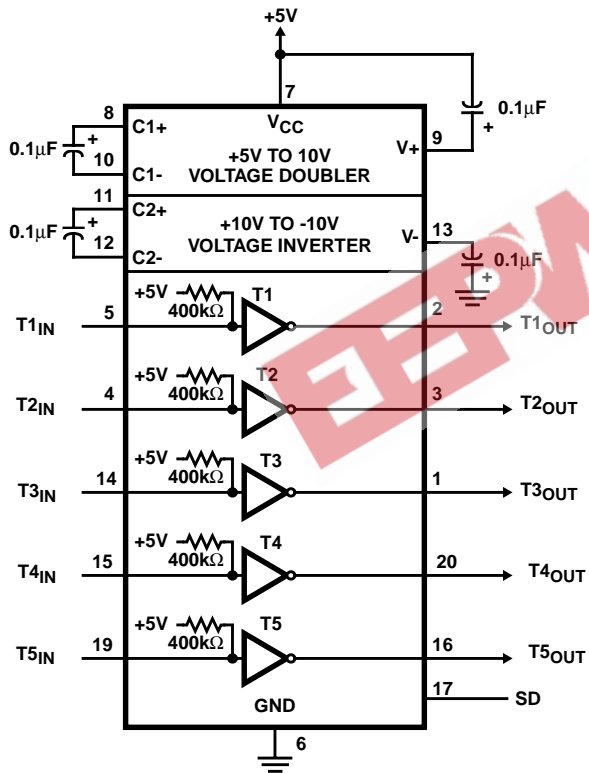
+5V

7

$V_{CC}$

0.1μF

+

9

V+

8

C1+

0.1μF

+

10

C1-

+5V TO 10V VOLTAGE DOUBLER

11

C2+

0.1μF

+

12

C2-

+10V TO -10V VOLTAGE INVERTER

V-

13

+

0.1μF

+5V

400kΩ

T1

$T1_{IN}$

5

2

$T1_{OUT}$

+5V

400kΩ

T2

$T2_{IN}$

4

3

$T2_{OUT}$

+5V

400kΩ

T3

$T3_{IN}$

14

1

$T3_{OUT}$

+5V

400kΩ

T4

$T4_{IN}$

15

20

$T4_{OUT}$

+5V

400kΩ

T5

$T5_{IN}$

19

16

$T5_{OUT}$

17

SD

GND

6